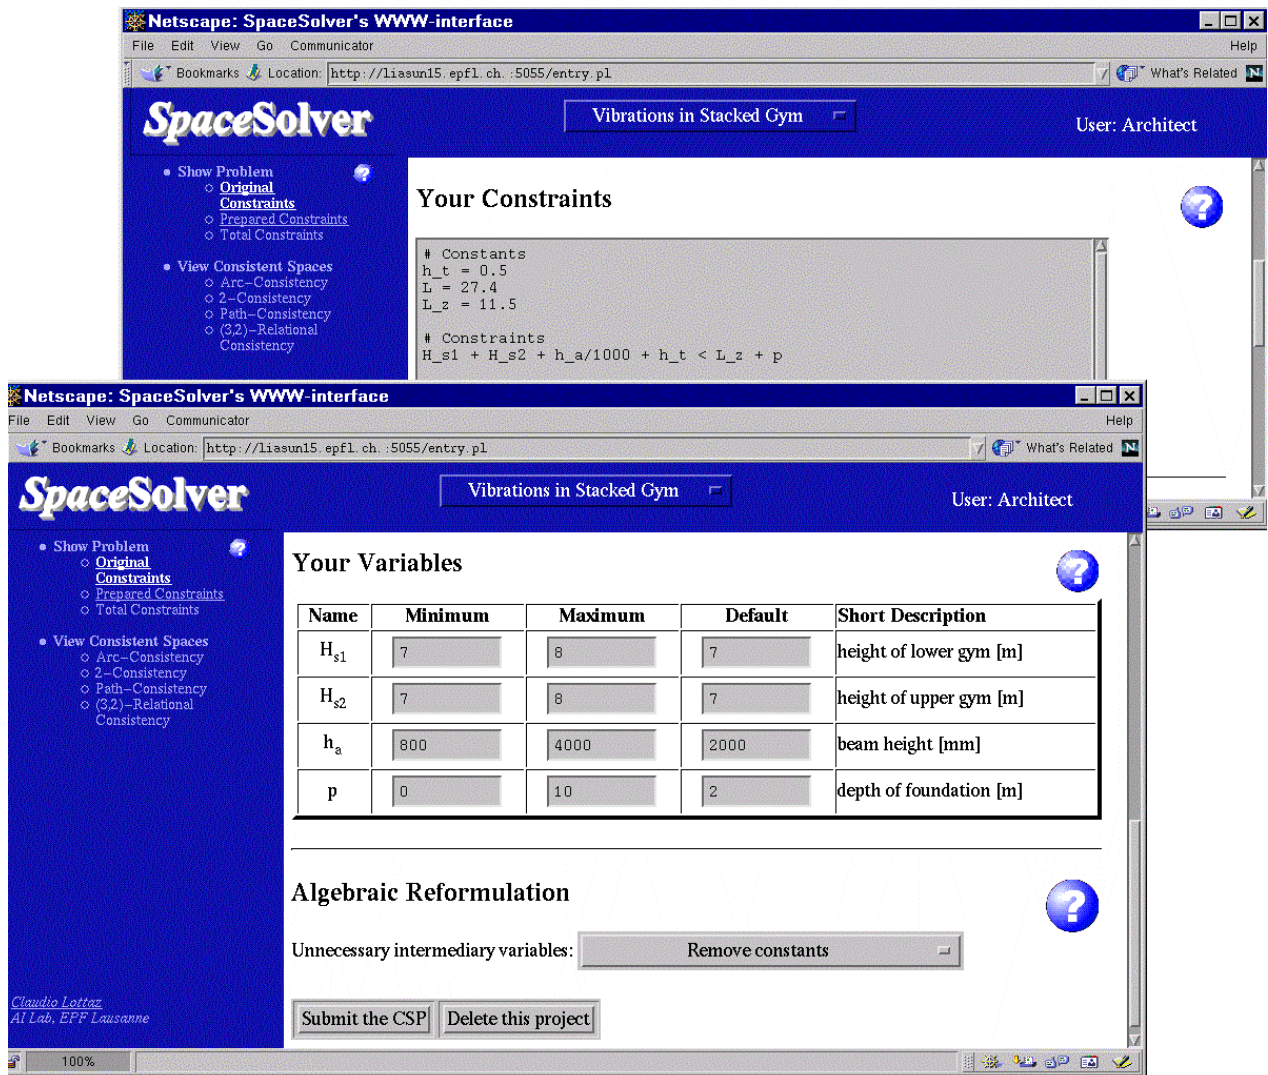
Netscape: SpaceSolver's WWW-interface
File Edit View Go Communicator Help
Bookmarks Location: http://liasun15.epfl.ch.:5055/entry.pl What's Related

SpaceSolver
Vibrations in Stacked Gym
User: Architect

Show Problem
Original Constraints
Prepared Constraints
Total Constraints

View Consistent Spaces
Arc–Consistency
2–Consistency
Path–Consistency
(3,2)–Relational Consistency

Your Constraints

# Constants
h_t = 0.5
L = 27.4
L_z = 11.5

# Constraints
H_s1 + H_s2 + h_a/1000 + h_t < L_z + p

Netscape: SpaceSolver's WWW-interface
File Edit View Go Communicator Help
Bookmarks Location: http://liasun15.epfl.ch.:5055/entry.pl What's Related

SpaceSolver
Vibrations in Stacked Gym
User: Architect

Show Problem
Original Constraints
Prepared Constraints
Total Constraints

View Consistent Spaces
Arc–Consistency
2–Consistency
Path–Consistency
(3,2)–Relational Consistency

Claudio Lottaz
AI Lab, EPF Lausanne

Your Variables

| Name | Minimum | Maximum | Default | Short Description |
|---|---|---|---|---|
| $H_{s1}$ | 7 | 8 | 7 | height of lower gym [m] |
| $H_{s2}$ | 7 | 8 | 7 | height of upper gym [m] |
| $h_a$ | 800 | 4000 | 2000 | beam height [mm] |
| p | 0 | 10 | 2 | depth of foundation [m] |

Algebraic Reformulation

Unnecessary intermediary variables: Remove constants

Submit the CSP Delete this project

100%